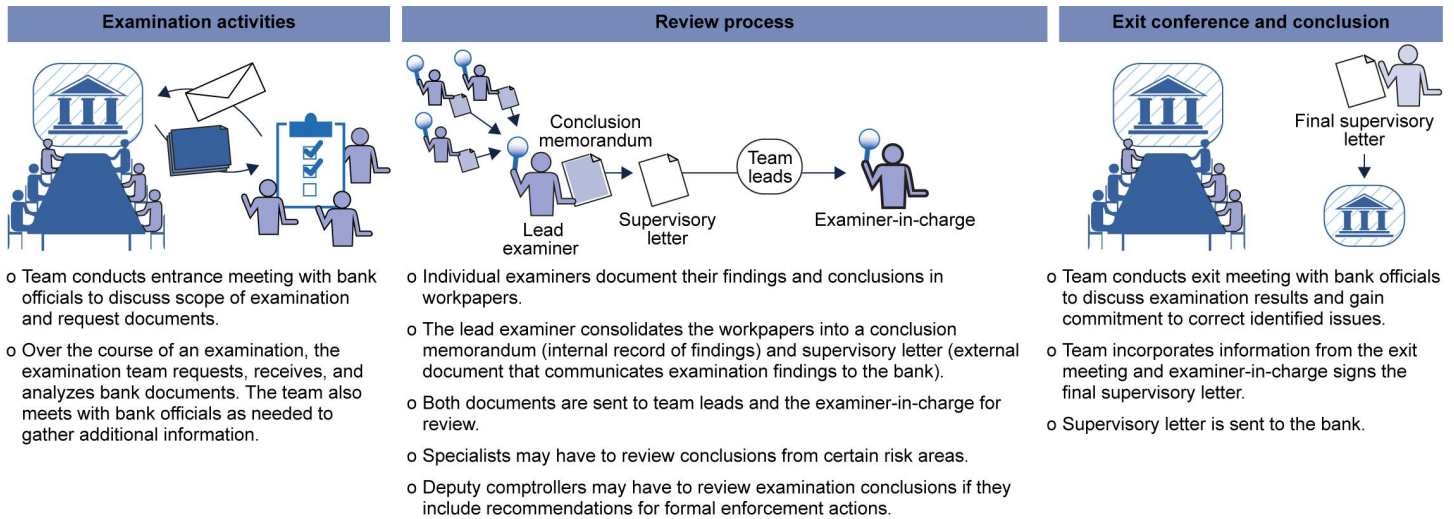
Examination activities

o Team conducts entrance meeting with bank officials to discuss scope of examination and request documents.

o Over the course of an examination, the examination team requests, receives, and analyzes bank documents. The team also meets with bank officials as needed to gather additional information.

Review process

Conclusion memorandum

Lead examiner

Supervisory letter

Team leads

Examiner-in-charge

o Individual examiners document their findings and conclusions in workpapers.

o The lead examiner consolidates the workpapers into a conclusion memorandum (internal record of findings) and supervisory letter (external document that communicates examination findings to the bank).

o Both documents are sent to team leads and the examiner-in-charge for review.

o Specialists may have to review conclusions from certain risk areas.

o Deputy comptrollers may have to review examination conclusions if they include recommendations for formal enforcement actions.

Exit conference and conclusion

Final supervisory letter

o Team conducts exit meeting with bank officials to discuss examination results and gain commitment to correct identified issues.

o Team incorporates information from the exit meeting and examiner-in-charge signs the final supervisory letter.

o Supervisory letter is sent to the bank.